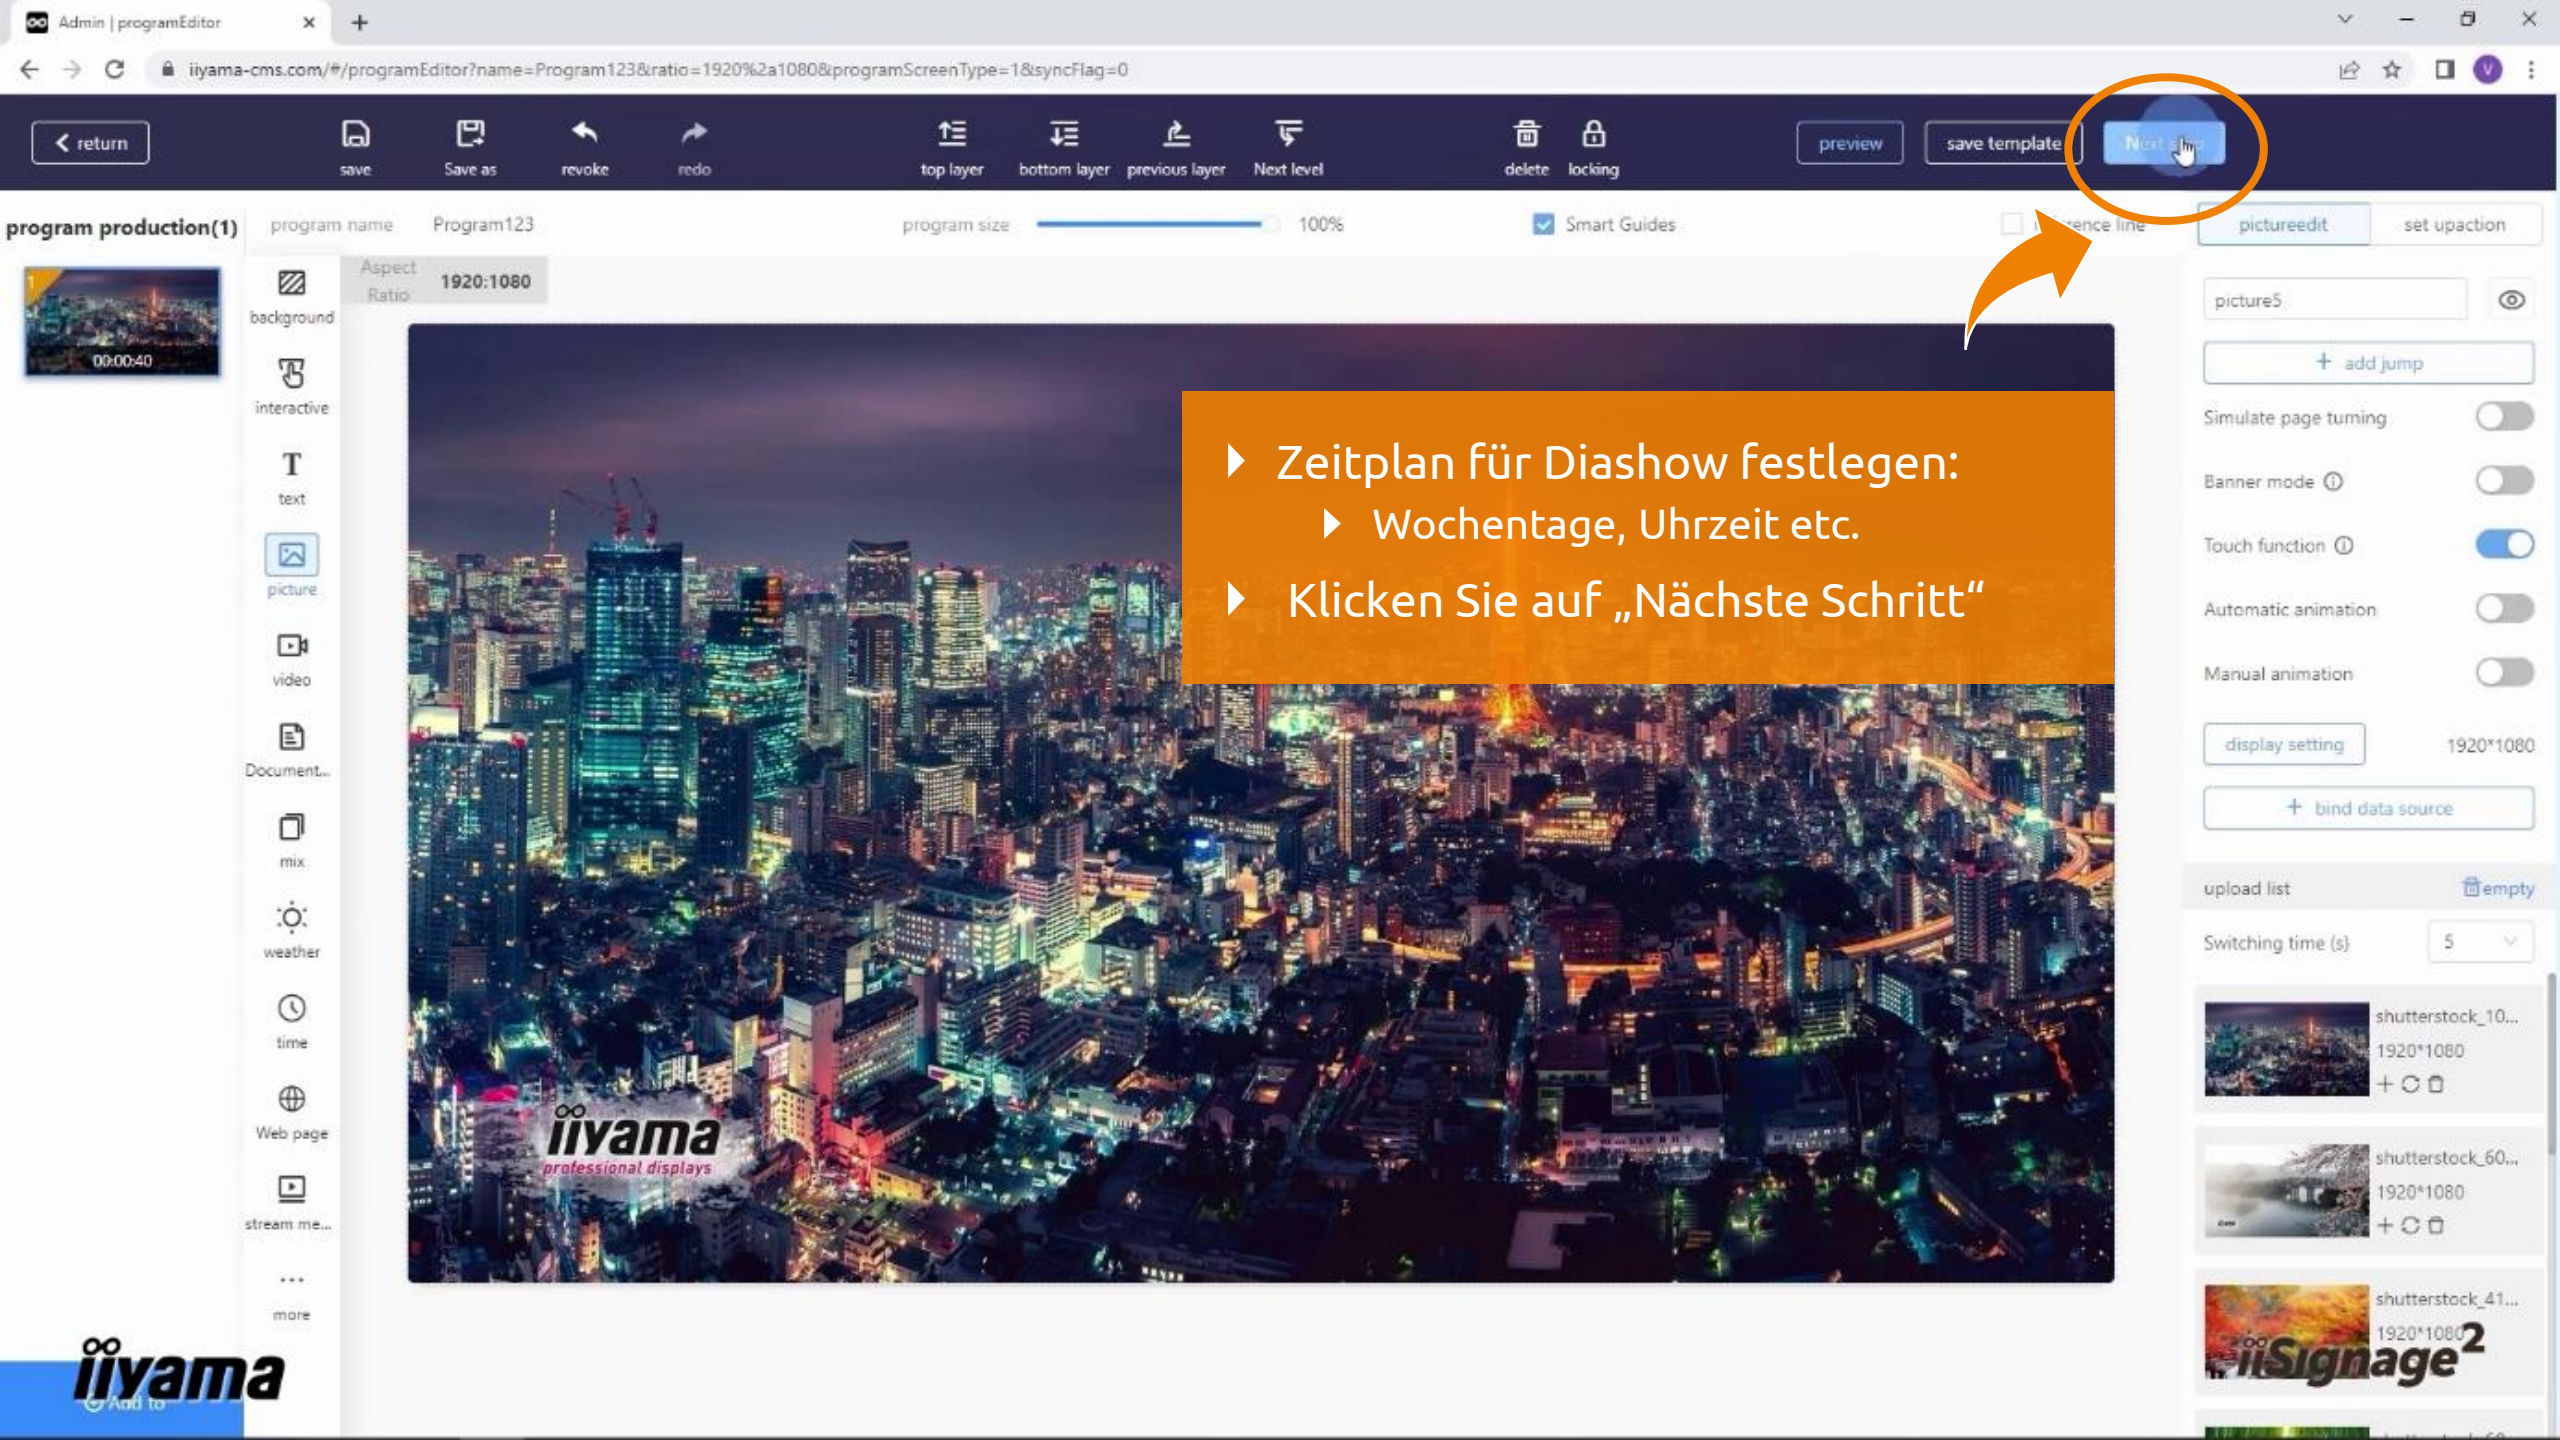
Admin | programEditor

iiyama-cms.com/#/programEditor?name=Program123&ratio=1920%2a1080&programScreenType=1&syncFlag=0

return

save

Save as

revoke

redo

top layer

bottom layer

previous layer

Next level

delete

locking

preview

save template

Next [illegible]

program production(1)

program name

Program123

program size

100%

Smart Guides

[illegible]ence line

pictureedit

set upaction

Aspect Ratio

1920:1080

00:00:40

background

interactive

text

picture

video

Document...

mix

weather

time

Web page

stream me...

more

iiyama

Add to

Zeitplan für Diashow festlegen:

Wochentage, Uhrzeit etc.

Klicken Sie auf „Nächste Schritt“

iiyama professional displays

picture5

add jump

Simulate page turning

Banner mode

Touch function

Automatic animation

Manual animation

display setting

1920*1080

bind data source

upload list

empty

Switching time (s)

5

shutterstock_10...

1920*1080

shutterstock_60...

1920*1080

shutterstock_41...

1920*1080

iiSignage²